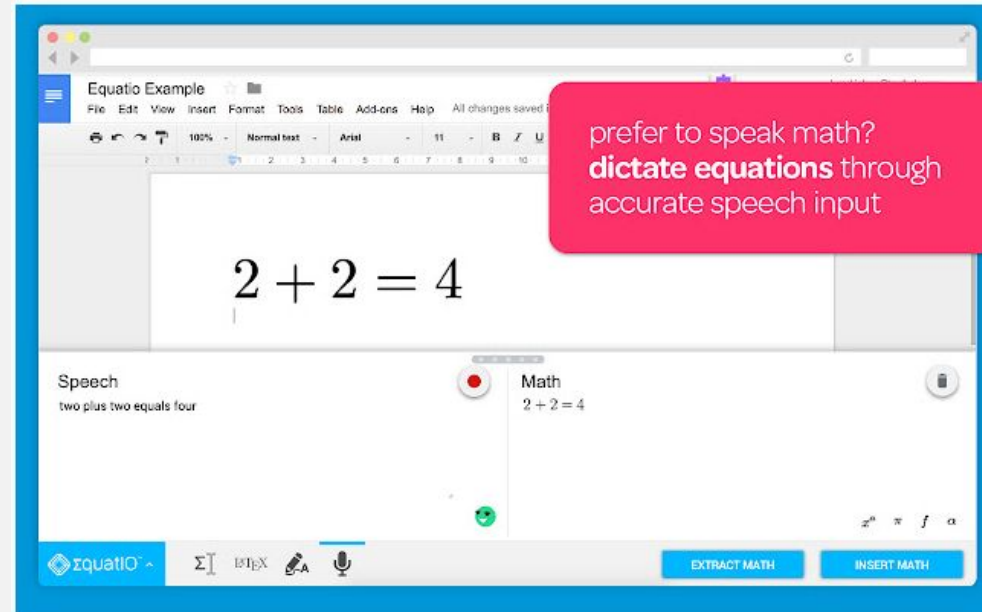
Equatio Example

File Edit View Insert Format Tools Table Add-ons Help All changes saved i

100% Normal text Arial 11 B I U

prefer to speak math? **dictate equations** through accurate speech input

$2+2=4$

Speech

two plus two equals four

Math

$2+2=4$

$x^n$ $\pi$ $f$ $\alpha$

ΣquatIO

$\LaTeX$

EXTRACT MATH

INSERT MATH